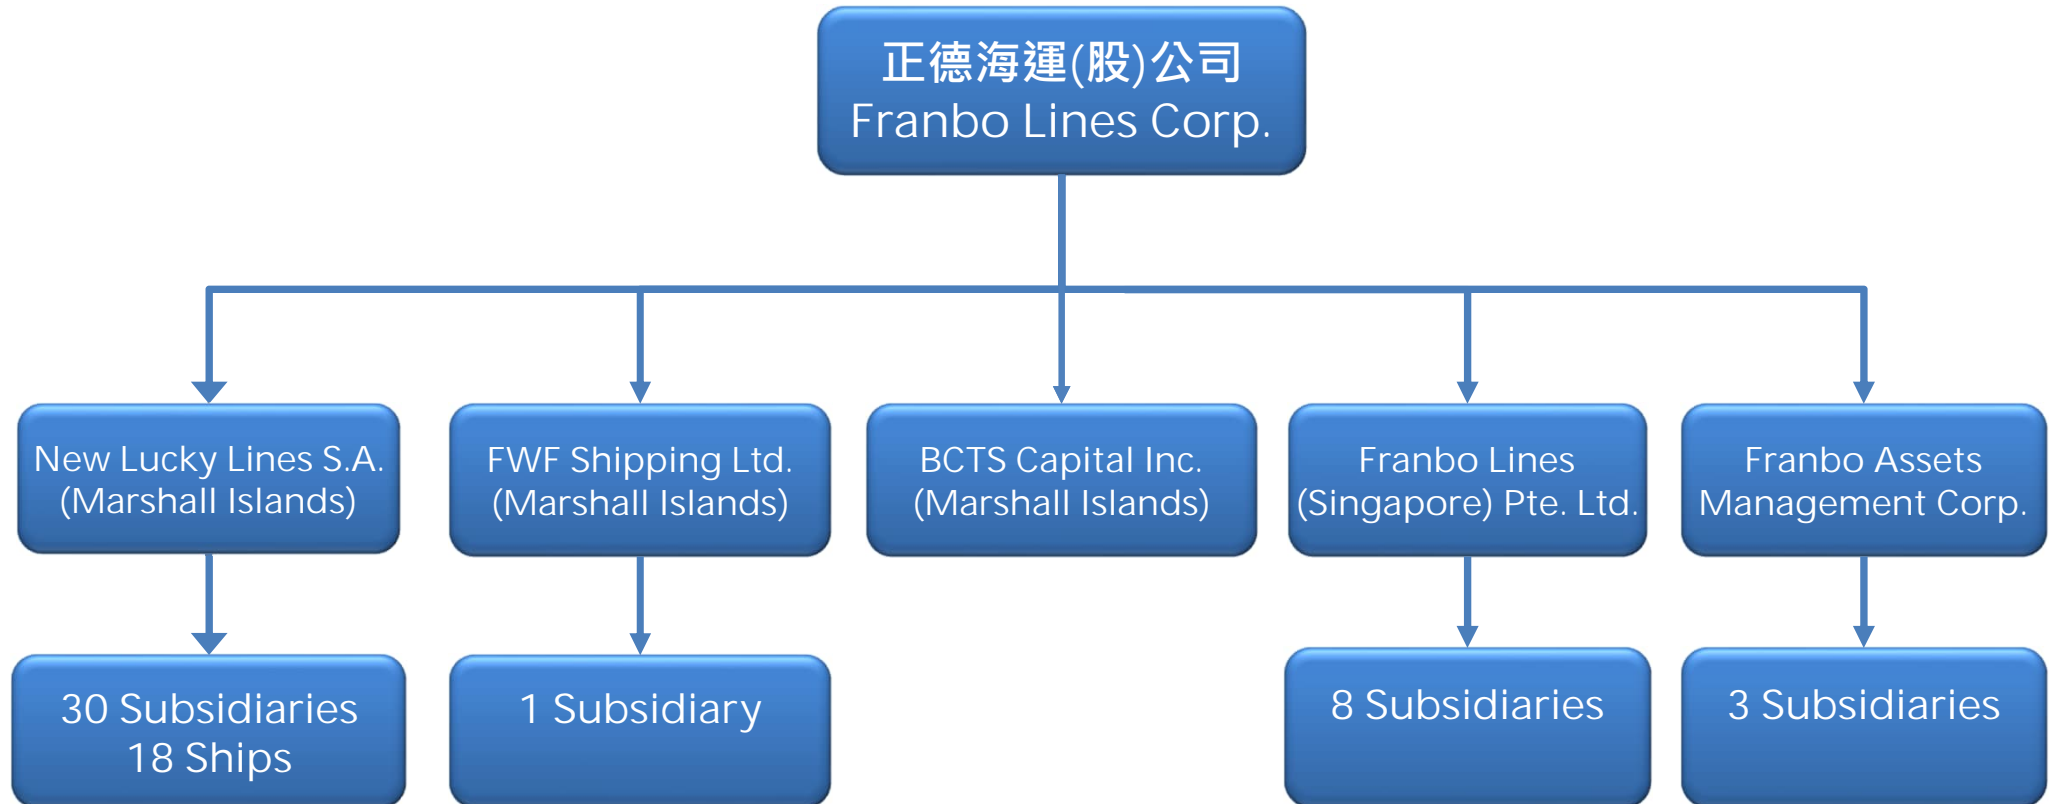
正德海運(股)公司
Franbo Lines Corp.

New Lucky Lines S.A. (Marshall Islands)

30 Subsidiaries
18 Ships

FWF Shipping Ltd. (Marshall Islands)

1 Subsidiary

BCTS Capital Inc. (Marshall Islands)

Franbo Lines (Singapore) Pte. Ltd.

8 Subsidiaries

Franbo Assets Management Corp.

3 Subsidiaries